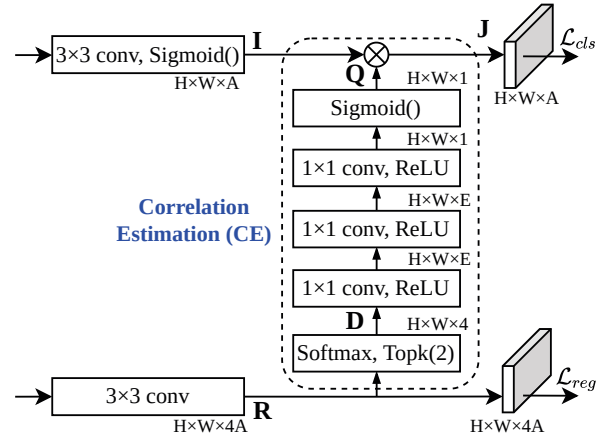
3×3 conv, Sigmoid()
H×W×A
I
J
$\mathcal{L}_{cls}$
H×W×A
Q
H×W×1
Sigmoid()
H×W×1
1×1 conv, ReLU
H×W×E
Correlation Estimation (CE)
1×1 conv, ReLU
H×W×E
1×1 conv, ReLU
D
H×W×4
Softmax, Topk(2)
3×3 conv
H×W×4A
R
$\mathcal{L}_{reg}$
H×W×4A